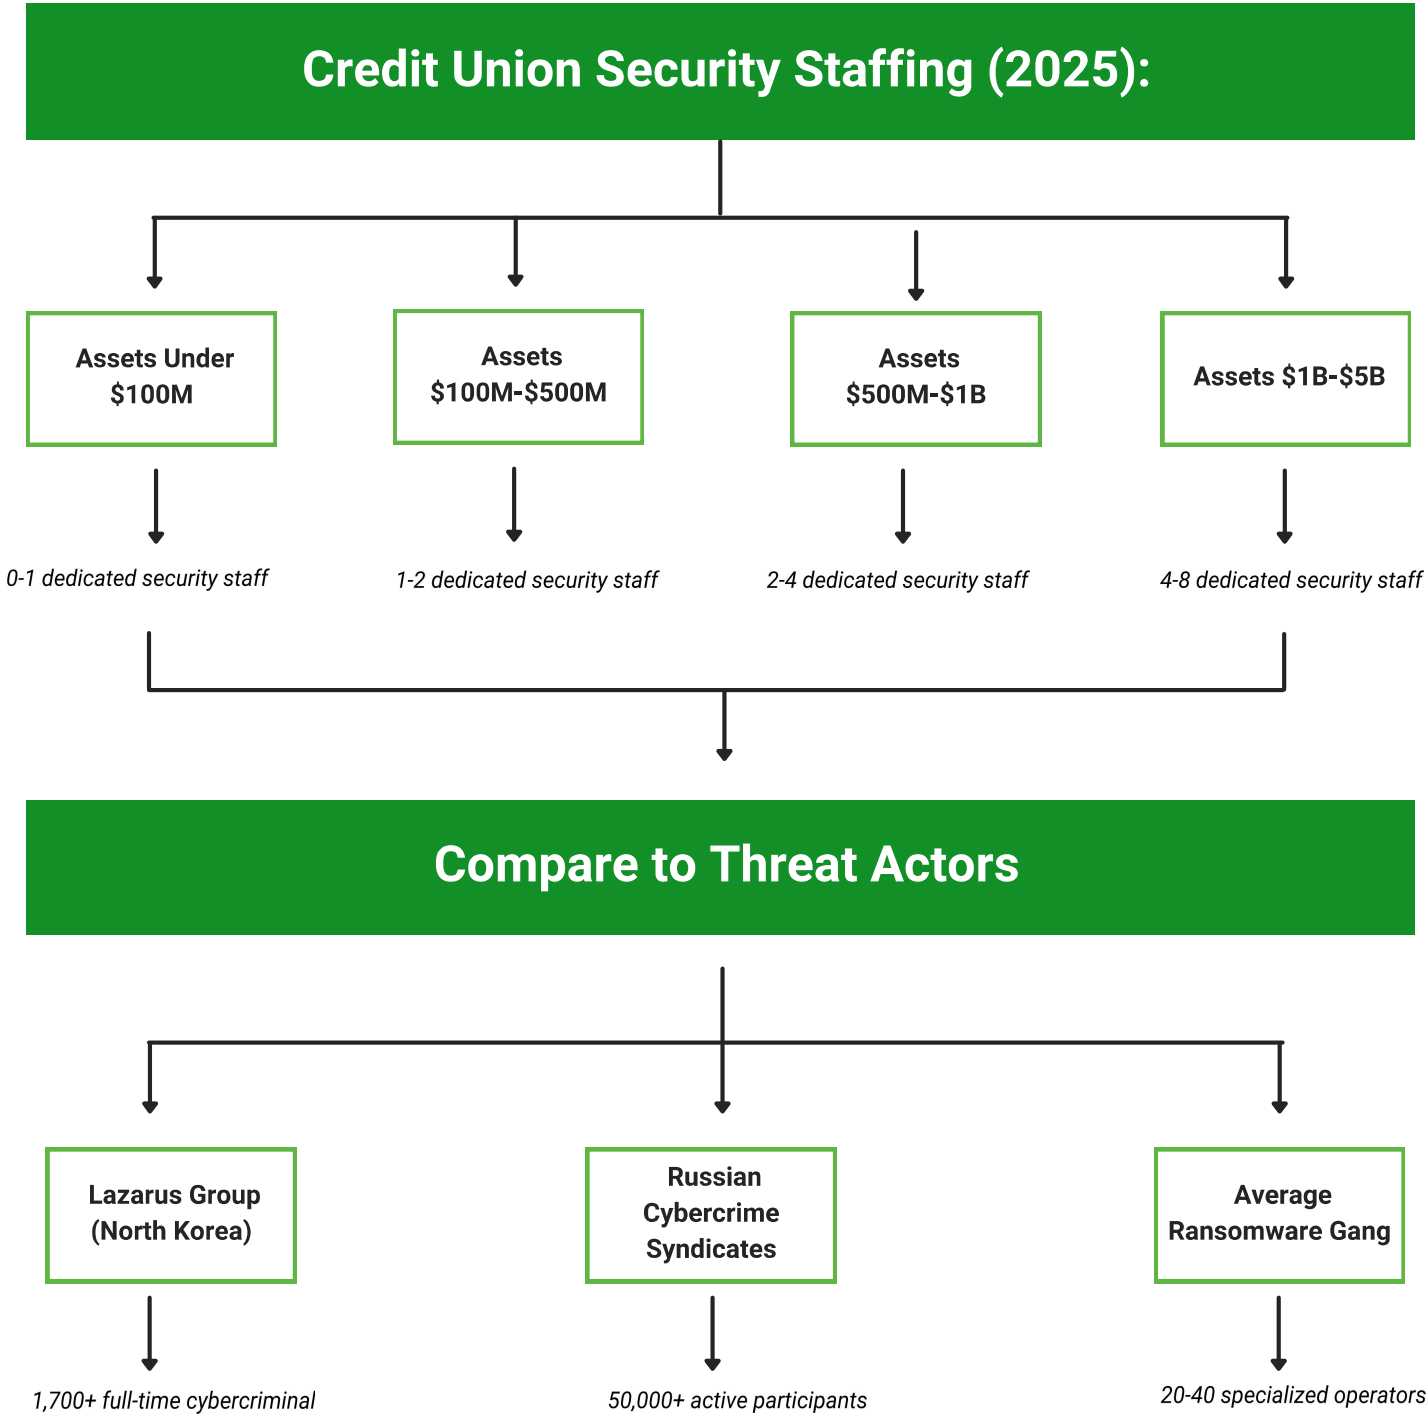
Credit Union Security Staffing (2025):

Assets Under $100M

Assets $100M-$500M

Assets $500M-$1B

Assets $1B-$5B

0-1 dedicated security staff

1-2 dedicated security staff

2-4 dedicated security staff

4-8 dedicated security staff

Compare to Threat Actors

Lazarus Group (North Korea)

Russian Cybercrime Syndicates

Average Ransomware Gang

1,700+ full-time cybercriminal

50,000+ active participants

20-40 specialized operators